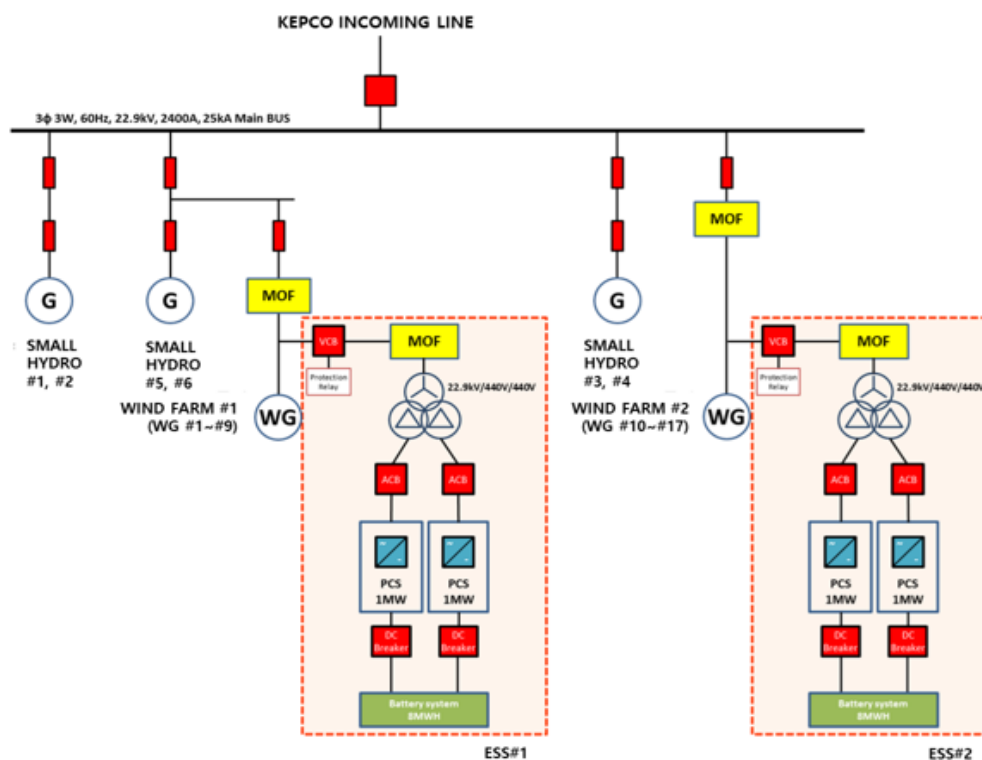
KEPCO INCOMING LINE

3ϕ 3W, 60Hz, 22.9kV, 2400A, 25kA Main BUS

G

SMALL HYDRO #1, #2

G

SMALL HYDRO #5, #6

MOF

VCB

Protection Relay

MOF

22.9kV/440V/440V

WG

WIND FARM #1 (WG #1~#9)

ACB

ACB

PCS 1MW

PCS 1MW

DC Breaker

DC Breaker

Battery system 8MWH

ESS#1

G

SMALL HYDRO #3, #4

MOF

VCB

Protection Relay

MOF

22.9kV/440V/440V

WG

WIND FARM #2 (WG #10~#17)

ACB

ACB

PCS 1MW

PCS 1MW

DC Breaker

DC Breaker

Battery system 8MWH

ESS#2